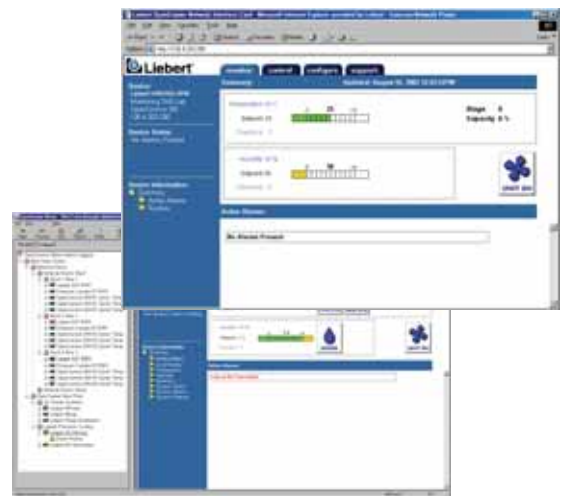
Liebert
monitor control configure support
Summary
Device
Device Status
No Alarms Present
Device Information
Summary
Active Alarms
Stage 0
Capacity 0 %
Setpoint 21
Setpoint 50
Active Alarms
No Alarms Present
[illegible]